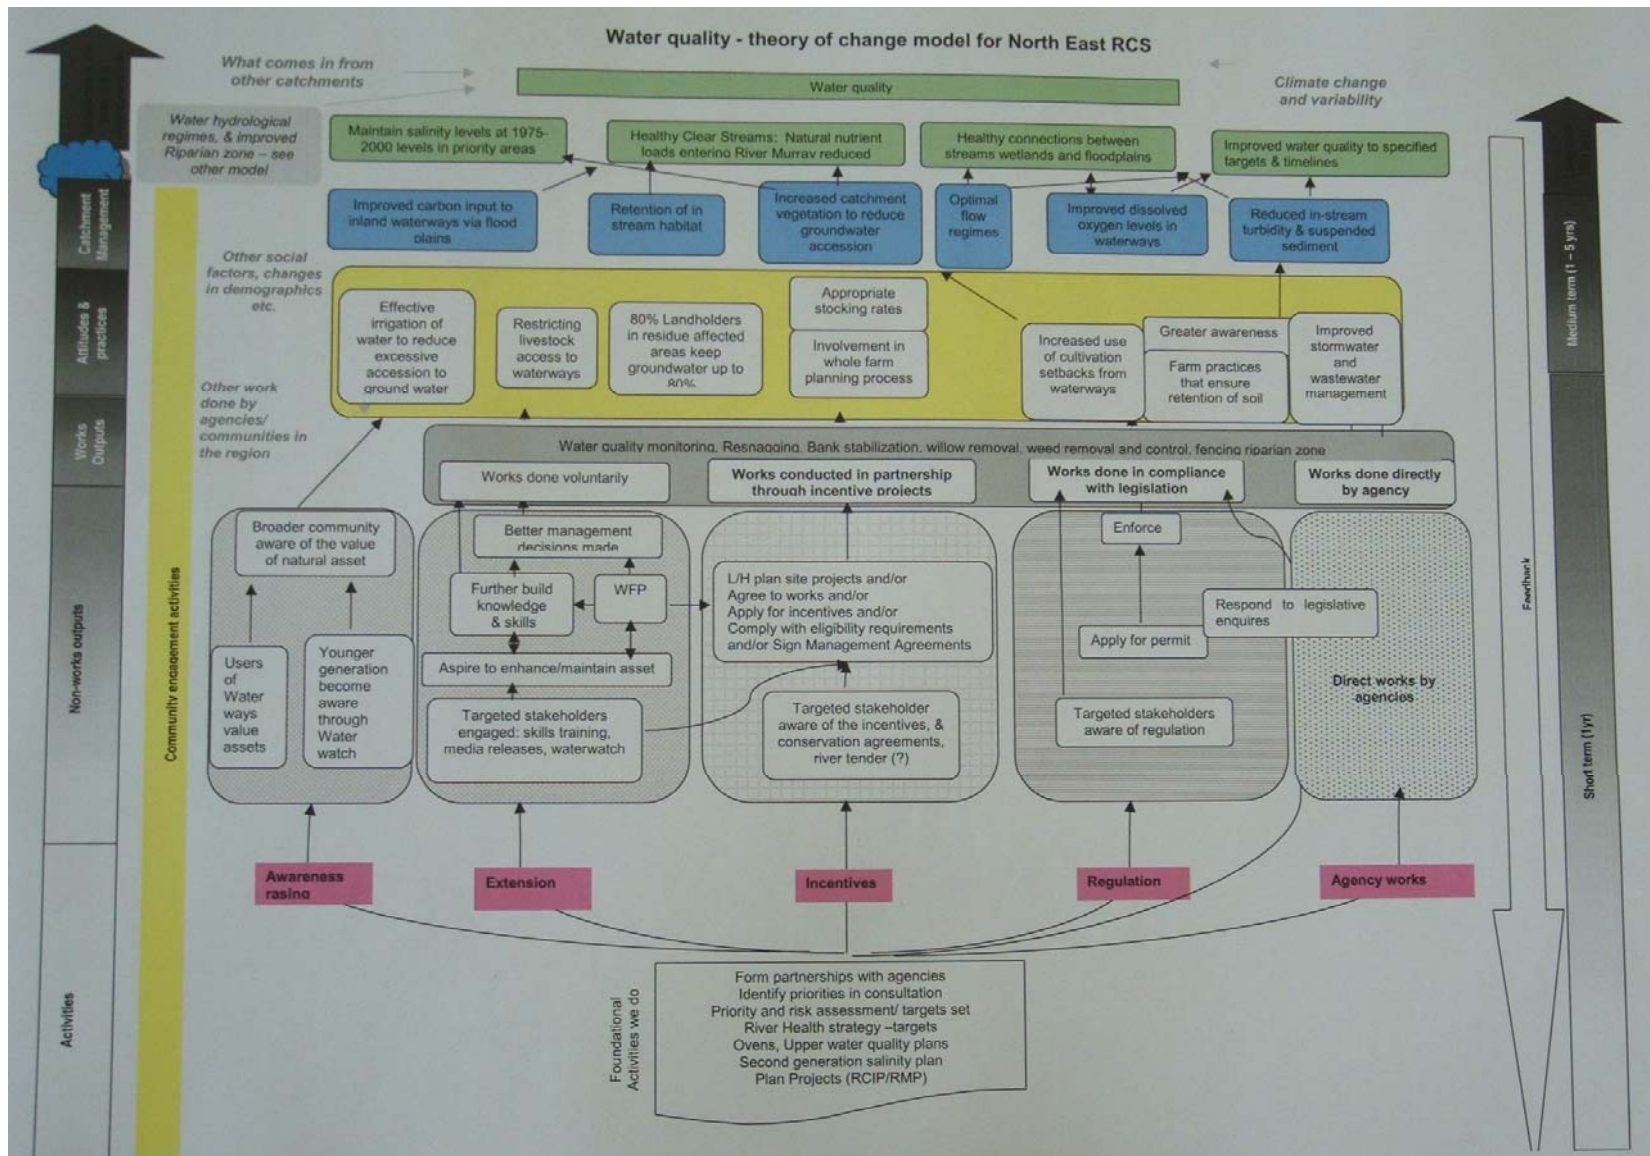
Water quality - theory of change model for North East RCS

What comes in from other catchments

Water quality

Climate change and variability

Water hydrological regimes, & improved Riparian zone – see other model

Maintain salinity levels at 1975-2000 levels in priority areas

Healthy Clear Streams: Natural nutrient loads entering River Murray reduced

Healthy connections between streams wetlands and floodplains

Improved water quality to specified targets & timelines

Improved carbon input to inland waterways via flood plains

Retention of in stream habitat

Increased catchment vegetation to reduce groundwater accession

Optimal flow regimes

Improved dissolved oxygen levels in waterways

Reduced in-stream turbidity & suspended sediment

Other social factors, changes in demographics etc.

Effective irrigation of water to reduce excessive accession to ground water

Restricting livestock access to waterways

80% Landholders in residue affected areas keep groundwater up to 80%

Appropriate stocking rates

Involvement in whole farm planning process

Increased use of cultivation setbacks from waterways

Greater awareness

Farm practices that ensure retention of soil

Improved stormwater and wastewater management

Other work done by agencies/ communities in the region

Water quality monitoring, Resnagging, Bank stabilization, willow removal, weed removal and control, fencing riparian zone

Works done voluntarily

Works conducted in partnership through incentive projects

Works done in compliance with legislation

Works done directly by agency

Broader community aware of the value of natural asset

Better management decisions made

Further build knowledge & skills

WFP

L/H plan site projects and/or
Agree to works and/or
Apply for incentives and/or
Comply with eligibility requirements
and/or Sign Management Agreements

Enforce

Respond to legislative enquires

Apply for permit

Users of Water ways value assets

Younger generation become aware through Water watch

Aspire to enhance/maintain asset

Targeted stakeholders engaged: skills training, media releases, waterwatch

Targeted stakeholder aware of the incentives, & conservation agreements, river tender (?)

Targeted stakeholders aware of regulation

Direct works by agencies

Awareness rasing

Extension

Incentives

Regulation

Agency works

Form partnerships with agencies
Identify priorities in consultation
Priority and risk assessment/ targets set
River Health strategy –targets
Ovens, Upper water quality plans
Second generation salinity plan
Plan Projects (RCIP/RMP)

Foundational Activities we do

Catchment Management

Attitudes & practices

Works Outputs

Non-works outputs

Activities

Community engagement activities

Feedback

Medium term (1 – 5 yrs)

Short term (1yr)